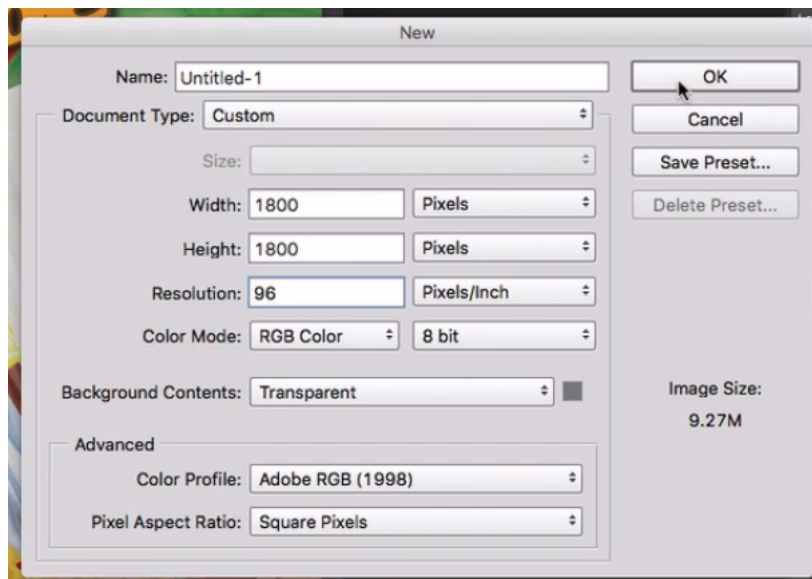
New

Name: Untitled-1

Document Type: Custom

Size:

Width: 1800 Pixels

Height: 1800 Pixels

Resolution: 96 Pixels/Inch

Color Mode: RGB Color 8 bit

Background Contents: Transparent

Advanced

Color Profile: Adobe RGB (1998)

Pixel Aspect Ratio: Square Pixels

OK

Cancel

Save Preset...

Delete Preset...

Image Size:
9.27M